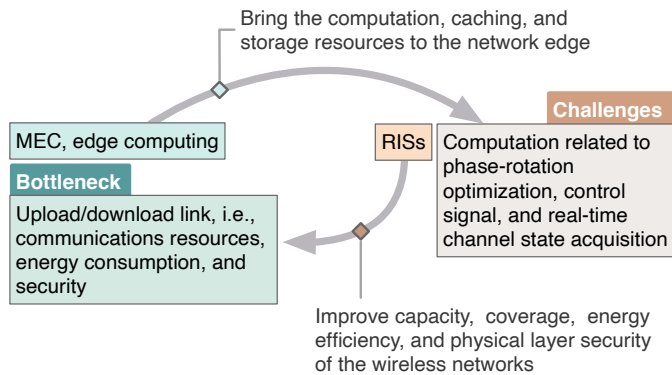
Bring the computation, caching, and storage resources to the network edge

MEC, edge computing

Bottleneck

Upload/download link, i.e., communications resources, energy consumption, and security

RISs

Challenges

Computation related to phase-rotation optimization, control signal, and real-time channel state acquisition

Improve capacity, coverage, energy efficiency, and physical layer security of the wireless networks